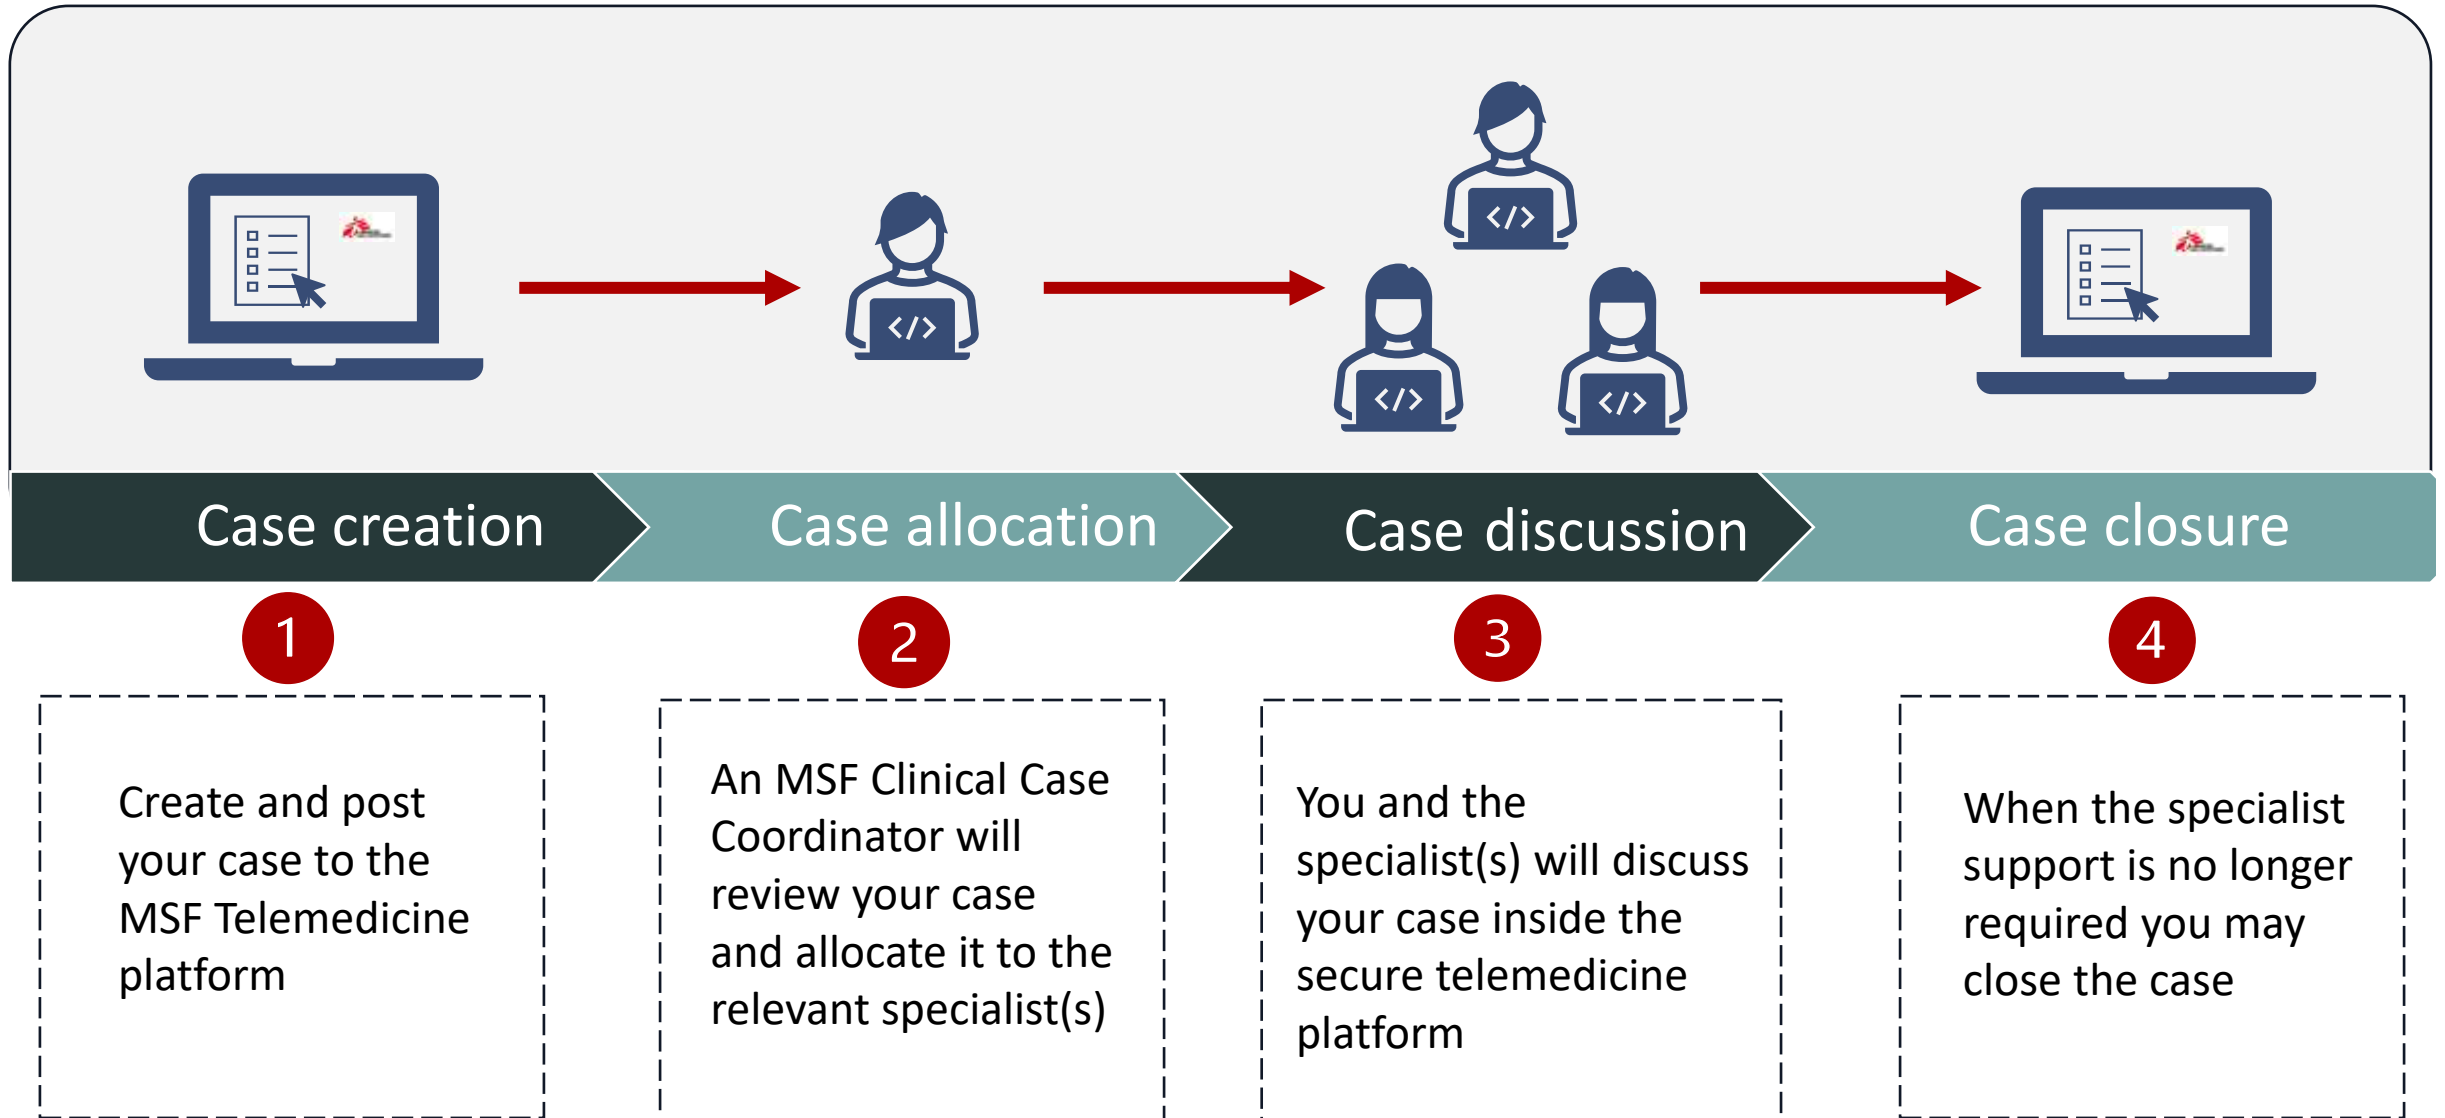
Case creation

Case allocation

Case discussion

Case closure

1

Create and post your case to the MSF Telemedicine platform

2

An MSF Clinical Case Coordinator will review your case and allocate it to the relevant specialist(s)

3

You and the specialist(s) will discuss your case inside the secure telemedicine platform

4

When the specialist support is no longer required you may close the case